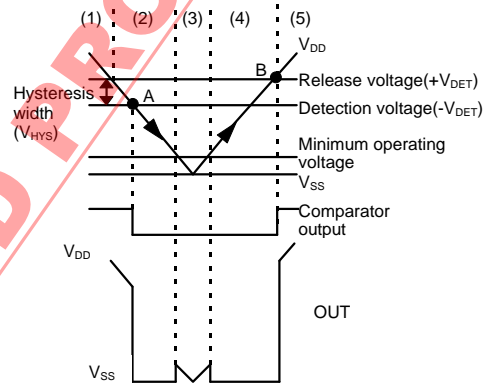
(1) (2) (3) (4) (5)

$V_{DD}$

B

Release voltage($+V_{DET}$)

Hysteresis width ($V_{HYS}$)

A

Detection voltage($-V_{DET}$)

Minimum operating voltage

$V_{SS}$

Comparator output

$V_{DD}$

OUT

$V_{SS}$